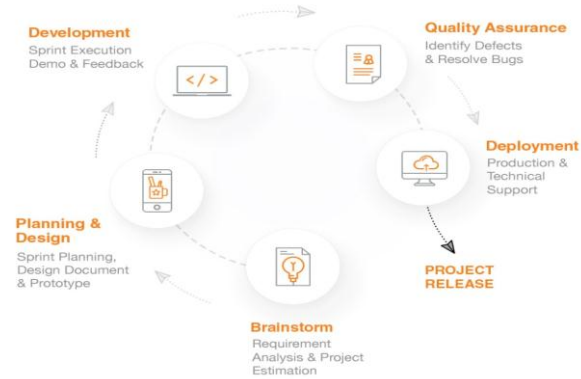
Development
Sprint Execution
Demo & Feedback

</>

Quality Assurance
Identify Defects
& Resolve Bugs

Deployment
Production &
Technical
Support

PROJECT
RELEASE

Planning &
Design
Sprint Planning,
Design Document
& Prototype

Brainstorm
Requirement
Analysis & Project
Estimation